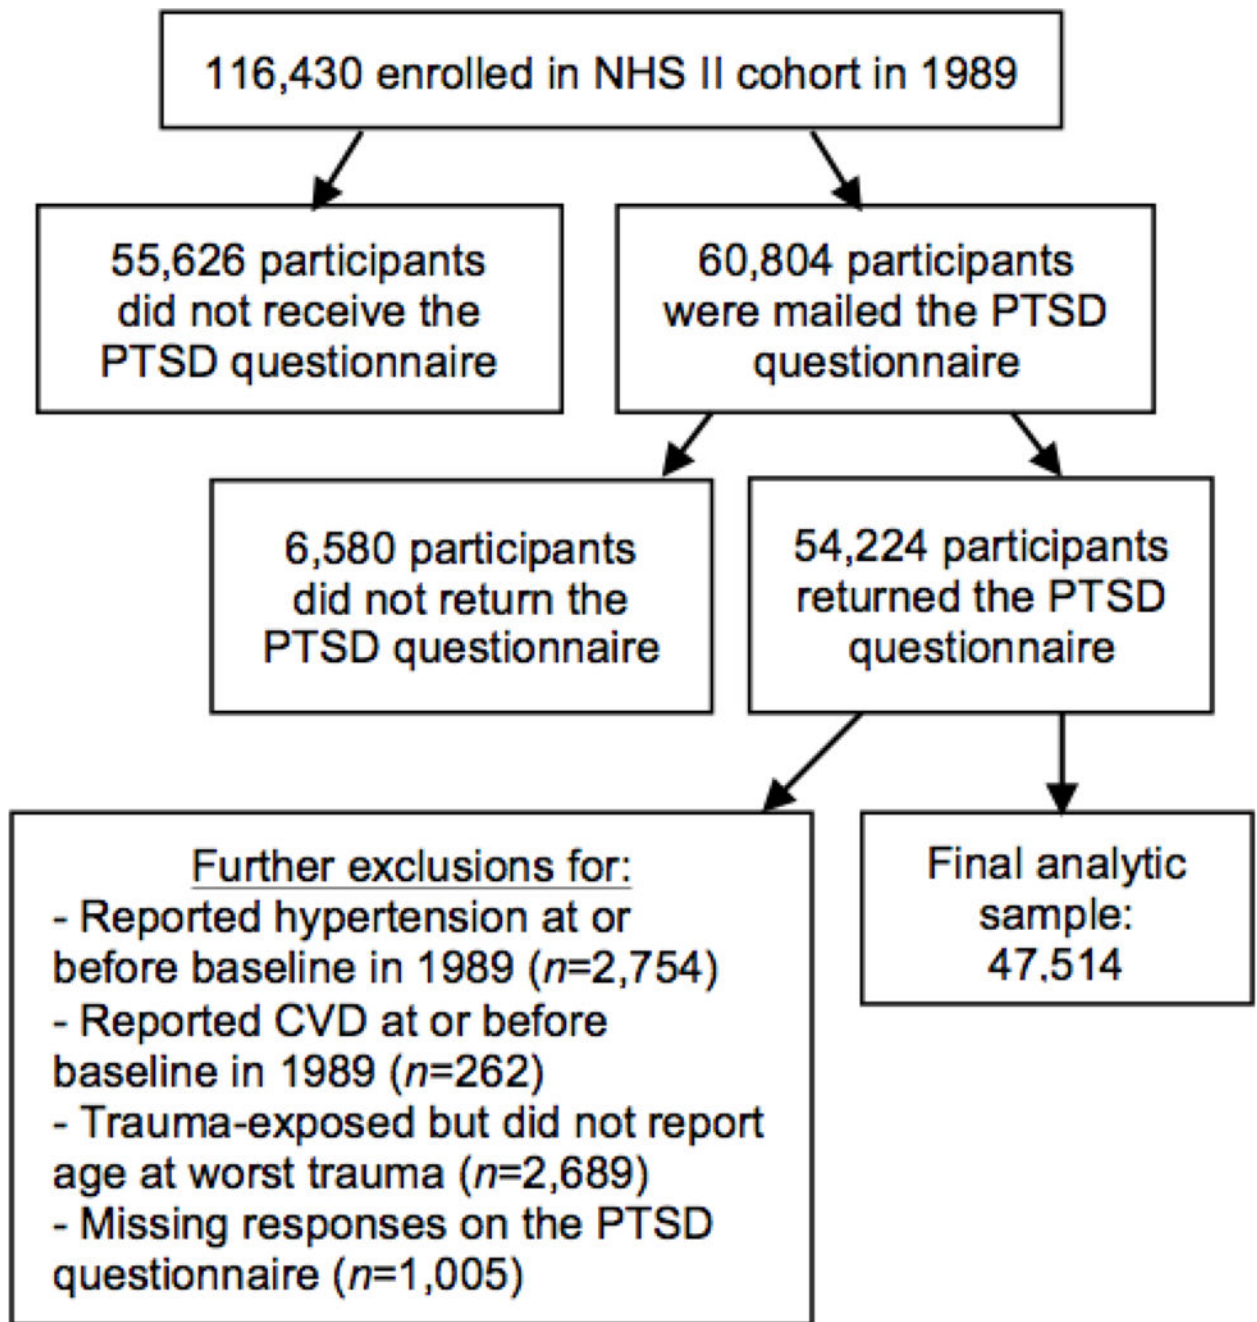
116,430 enrolled in NHS II cohort in 1989

55,626 participants did not receive the PTSD questionnaire

60,804 participants were mailed the PTSD questionnaire

6,580 participants did not return the PTSD questionnaire

54,224 participants returned the PTSD questionnaire

Further exclusions for:
- Reported hypertension at or before baseline in 1989 ($n$=2,754)
- Reported CVD at or before baseline in 1989 ($n$=262)
- Trauma-exposed but did not report age at worst trauma ($n$=2,689)
- Missing responses on the PTSD questionnaire ($n$=1,005)

Final analytic sample: 47,514